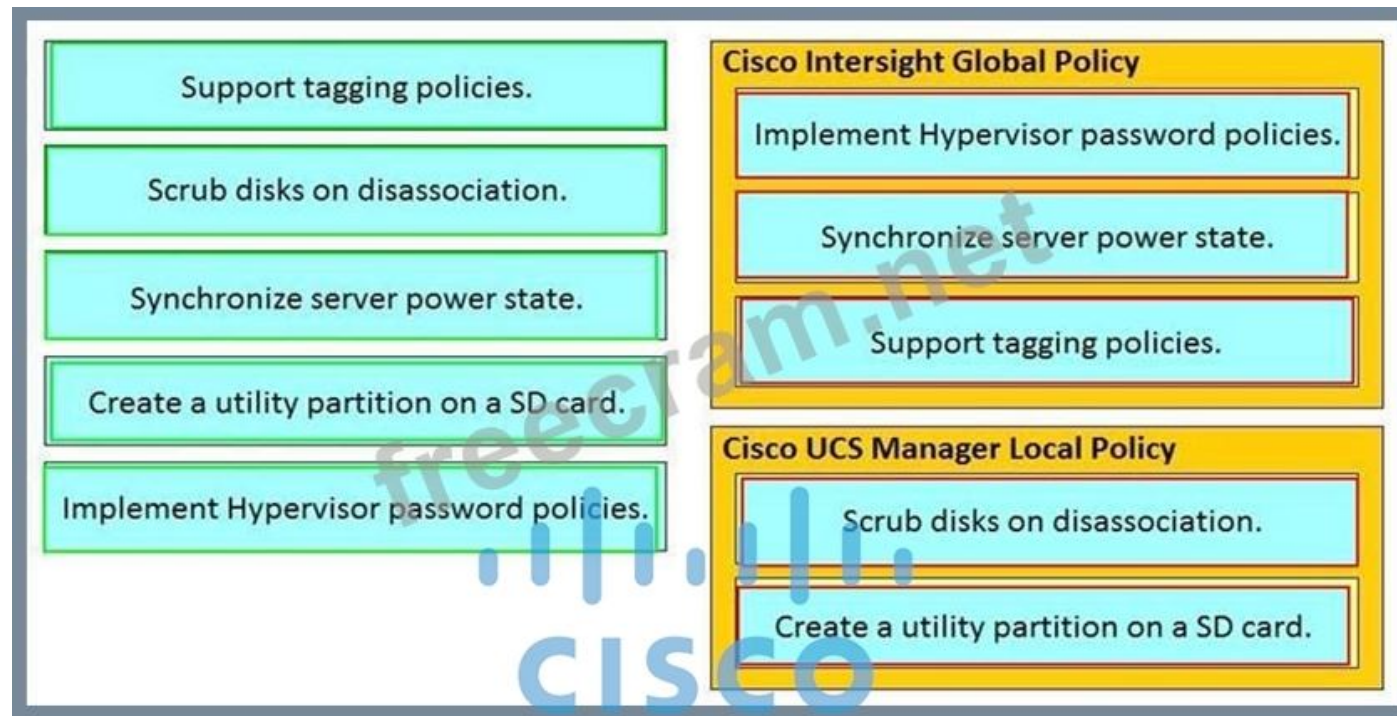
Support tagging policies.

Scrub disks on disassociation.

Synchronize server power state.

Create a utility partition on a SD card.

Implement Hypervisor password policies.

Cisco Intersight Global Policy

Implement Hypervisor password policies.

Synchronize server power state.

Support tagging policies.

Cisco UCS Manager Local Policy

Scrub disks on disassociation.

Create a utility partition on a SD card.

freecram.net

CISCO